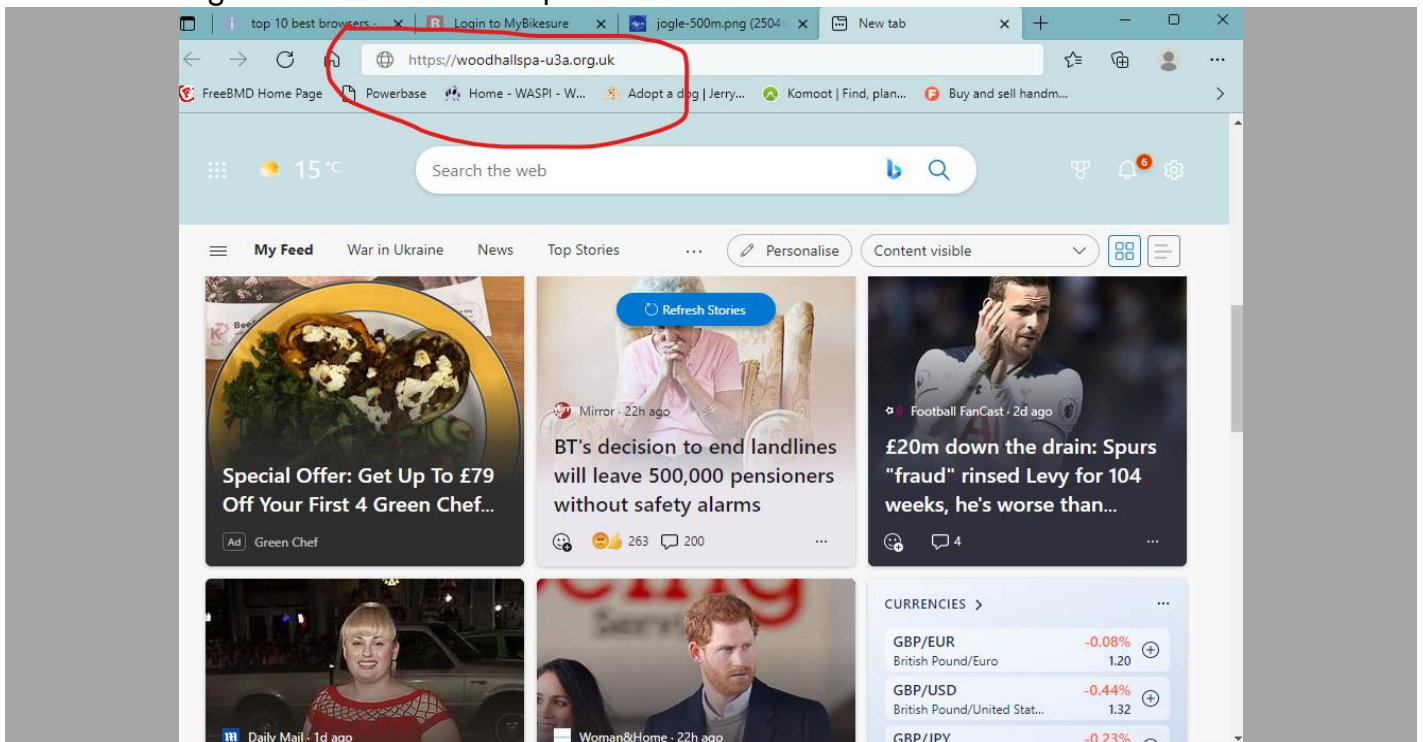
top 10 best browsers - × Login to MyBikesure × jogle-500m.png (2504 × New tab ×

https://woodhallspa-u3a.org.uk

FreeBMD Home Page Powerbase Home - WASPI - W... Adopt a dog | Jerry... Komoot | Find, plan... Buy and sell handm...

15 °C

Search the web

6

My Feed War in Ukraine News Top Stories ··· Personalise Content visible

Refresh Stories

Special Offer: Get Up To £79 Off Your First 4 Green Chef...

Ad Green Chef

Mirror · 22h ago

BT's decision to end landlines will leave 500,000 pensioners without safety alarms

263 200 ···

Football FanCast · 2d ago

£20m down the drain: Spurs "fraud" rinsed Levy for 104 weeks, he's worse than...

4 ···

Daily Mail · 1d ago

Woman&Home · 22h ago

CURRENCIES >

| | | |
|---|---|---|
| GBP/EUR British Pound/Euro | -0.08% 1.20 | ⊕ |
| GBP/USD British Pound/United Stat... | -0.44% 1.32 | ⊕ |
| GBP/JPY | -0.23% | |